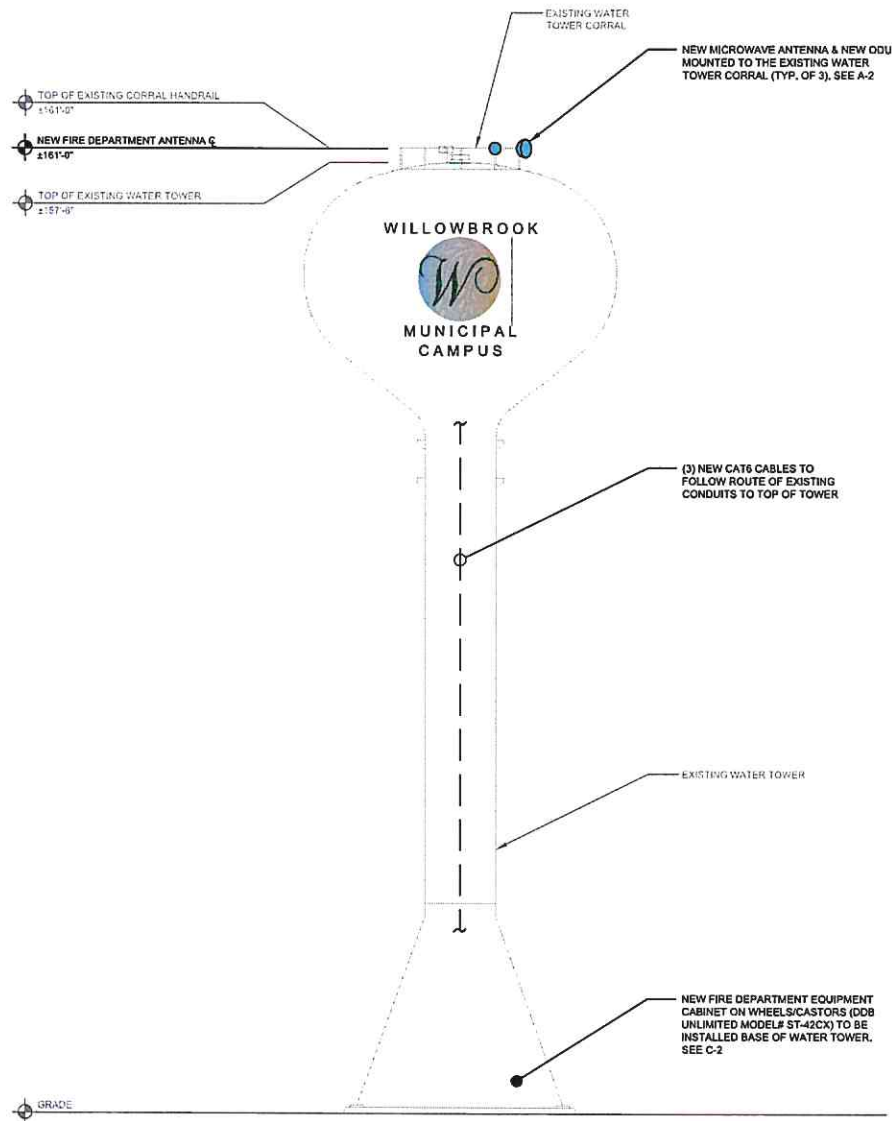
EXISTING WATER TOWER CORRAL

NEW MICROWAVE ANTENNA & NEW ODU MOUNTED TO THE EXISTING WATER TOWER CORRAL (TYP. OF 3), SEE A-2

TOP OF EXISTING CORRAL HANDRAIL
±161'-0"

NEW FIRE DEPARTMENT ANTENNA ℄
±161'-0"

TOP OF EXISTING WATER TOWER
±157'-6"

WILLOWBROOK
W
MUNICIPAL
CAMPUS

(3) NEW CAT6 CABLES TO FOLLOW ROUTE OF EXISTING CONDUITS TO TOP OF TOWER

EXISTING WATER TOWER

NEW FIRE DEPARTMENT EQUIPMENT CABINET ON WHEELS/CASTORS (DDB UNLIMITED MODEL# ST-42CX) TO BE INSTALLED BASE OF WATER TOWER. SEE C-2

GRADE